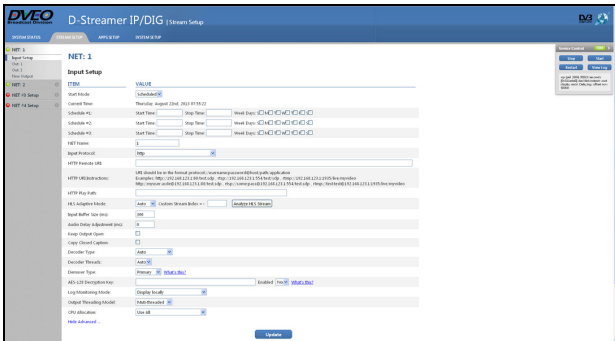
DVEO Broadcast Division

D-Streamer IP/DIG | Stream Setup

SYSTEM STATUS | STREAM SETUP | APPS SETUP | SYSTEM SETUP

NET: 1
Input Setup
Out: 1
Out: 2
Pass Output
NET: 2
NET: #3 Setup
NET: #4 Setup

NET: 1

Input Setup

| ITEM | VALUE |
|---|---|
| Start Mode: | Scheduled |
| Current Time: | Thursday, August 22nd, 2013 07:59:22 |
| Schedule #1: | Start Time: Stop Time: Week Days: |
| Schedule #2: | Start Time: Stop Time: Week Days: |
| Schedule #3: | Start Time: Stop Time: Week Days: |
| NET Name: | 1 |
| Input Protocol: | http |
| HTTP Remote URI: | |
| HTTP URI Instructions: | URI should be in the format protocol://username:password@host/path/application Examples: http://192.168.123.1:80/test.sdp , rtsp://192.168.123.1:554/test.sdp , rtmp://192.168.123.1:1935/live/myvideo http://myuser:auth@192.168.123.1:80/test.sdp , rtsp://user:pass@192.168.123.1:554/test.sdp , rtmp://test:test@192.168.123.1:1935/live/myvideo |
| HTTP Play Path: | |
| HLS Adaptive Mode: | Auto Custom Stream Index = - Analyze HLS Stream |
| Input Buffer Size (ms): | 300 |
| Audio Delay Adjustment (ms): | 0 |
| Keep Output Open: | |
| Copy Closed Caption: | |
| Decoder Type: | Auto |
| Decoder Threads: | Auto |
| Demuxer Type: | Primary What's this? |
| AES-128 Decryption Key: | Enabled No What's this? |
| Log Monitoring Mode: | Display locally |
| Output Threading Model: | Multi-threaded |
| CPU Allocation: | Use All |

Hide Advanced ...

Update

Service Control
Stop Start
Restart View Log
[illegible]